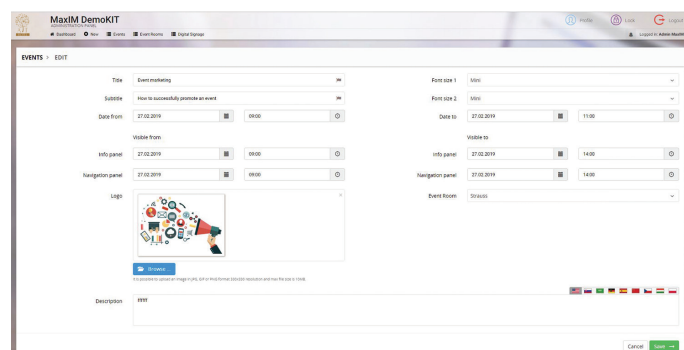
MaxIM DemoKIT
ADMINISTRATION PANEL

Dashboard New Events Event Rooms Digital Signage

Profile Lock Logout

Logged in: Admin MaxIM

EVENTS > EDIT

Title
Event marketing

Subtitle
How to successfully promote an event

Date from
27.02.2019
09:00

Visible from

Info panel
27.02.2019
09:00

Navigation panel
27.02.2019
09:00

Logo

Browse...

It is possible to upload an image in JPG, GIF or PNG format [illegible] resolution and max file size is 10MB.

Description
IPPP

Font size 1
Mini

Font size 2
Mini

Date to
27.02.2019
11:00

Visible to

Info panel
27.02.2019
14:00

Navigation panel
27.02.2019
14:00

Event Room
Strauss

Cancel
Save